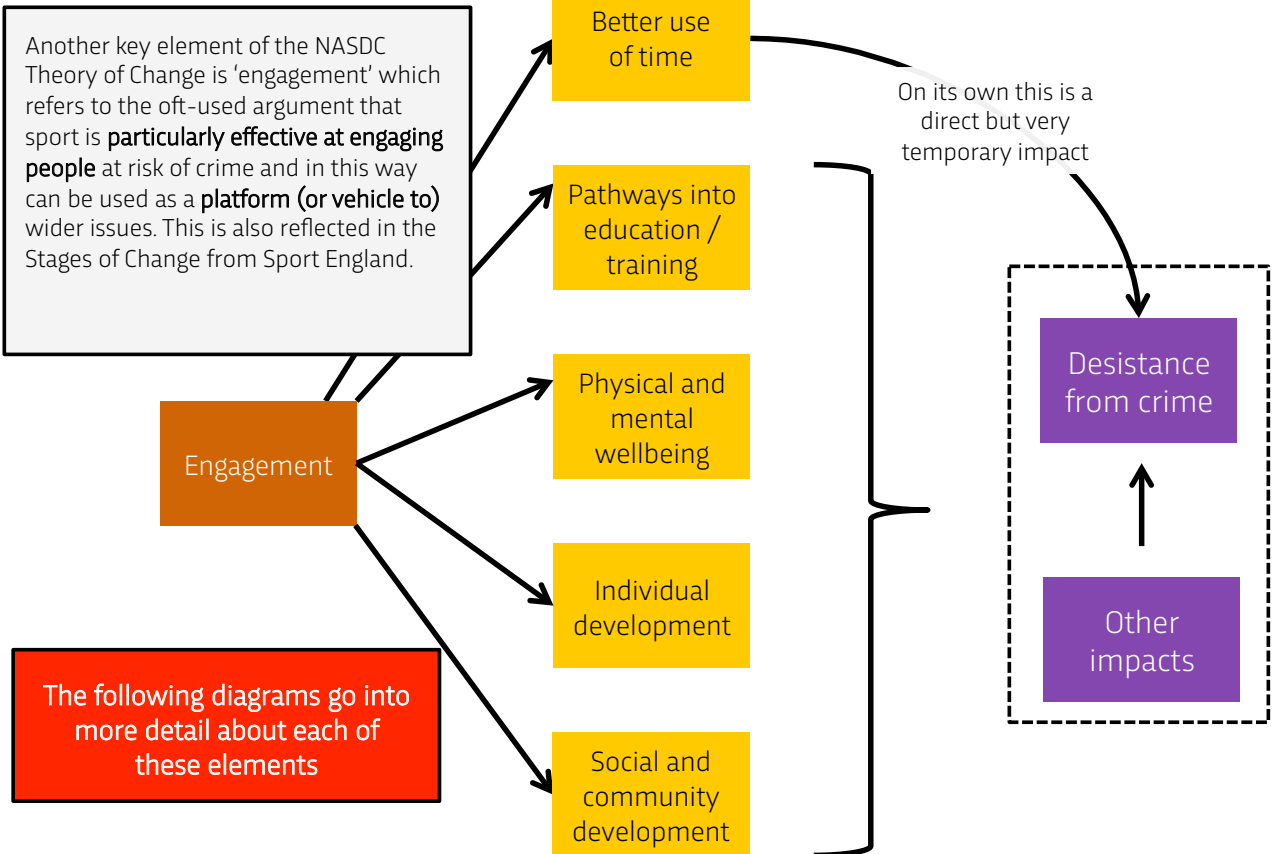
Another key element of the NASDC Theory of Change is 'engagement' which refers to the oft-used argument that sport is particularly effective at engaging people at risk of crime and in this way can be used as a platform (or vehicle to) wider issues. This is also reflected in the Stages of Change from Sport England.

Engagement

Better use of time

Pathways into education / training

Physical and mental wellbeing

Individual development

Social and community development

On its own this is a direct but very temporary impact

Desistance from crime

Other impacts

The following diagrams go into more detail about each of these elements